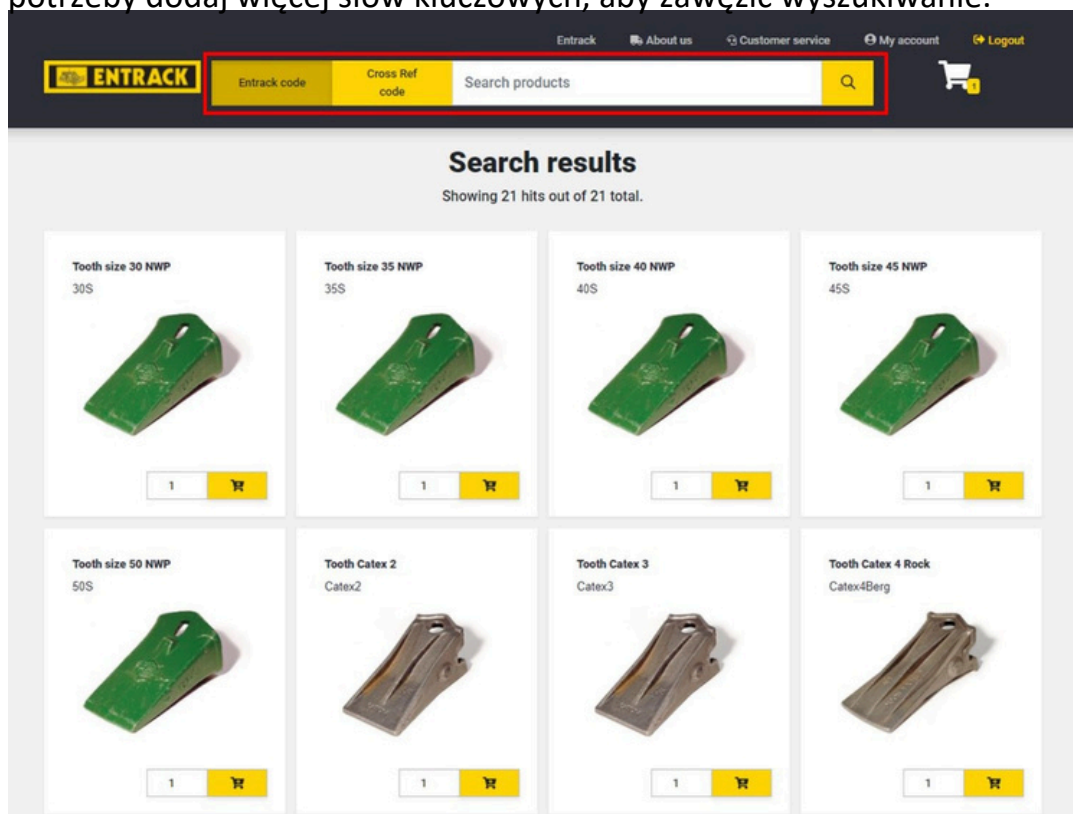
potrzeby dodaj więcej słów kluczowych, aby zawęzić wyszukiwanie.

Entrack About us Customer service My account Logout

ENTRACK

Entrack code | Cross Ref code | Search products

1

Search results

Showing 21 hits out of 21 total.

Tooth size 30 NWP
30S
1

Tooth size 35 NWP
35S
1

Tooth size 40 NWP
40S
1

Tooth size 45 NWP
45S
1

Tooth size 50 NWP
50S
1

Tooth Catex 2
Catex2
1

Tooth Catex 3
Catex3
1

Tooth Catex 4 Rock
Catex4Berg
1